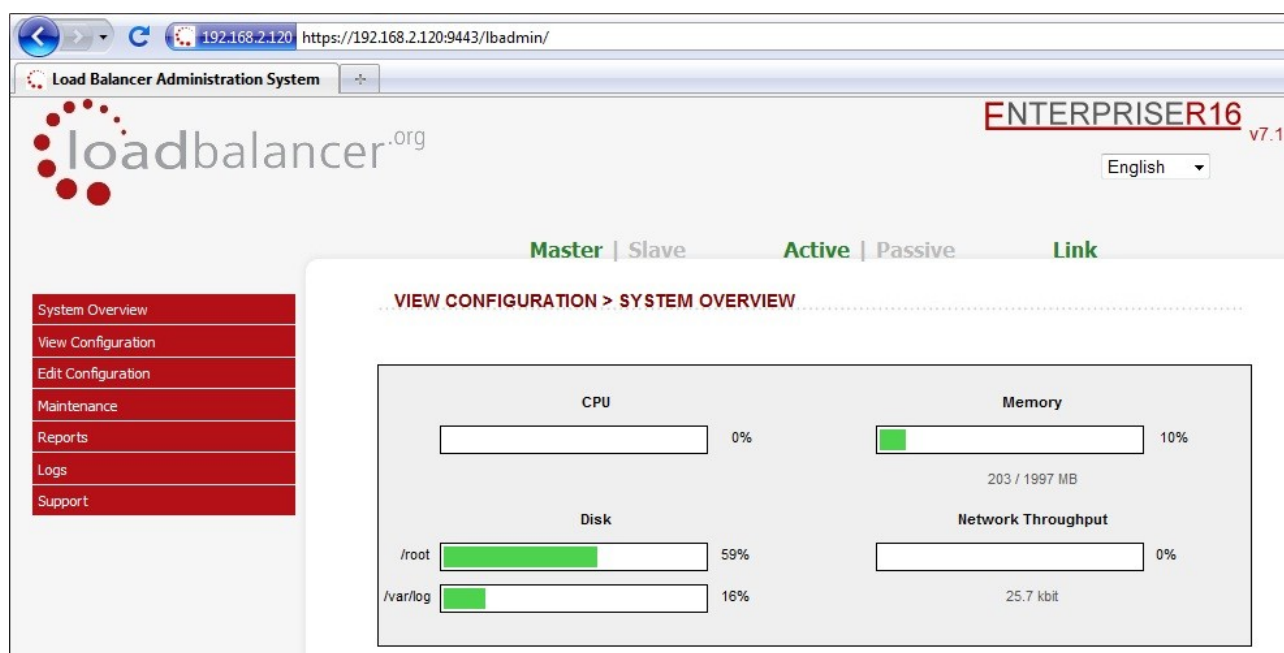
192.168.2.120 https://192.168.2.120:9443/lbadmin/

Load Balancer Administration System

loadbalancer.org

ENTERPRISER16 v7.1

English

Master | Slave Active | Passive Link

System Overview
View Configuration
Edit Configuration
Maintenance
Reports
Logs
Support

VIEW CONFIGURATION > SYSTEM OVERVIEW

CPU
0%

Memory
10%
203 / 1997 MB

Disk
/root 59%
/var/log 16%

Network Throughput
0%
25.7 kbit